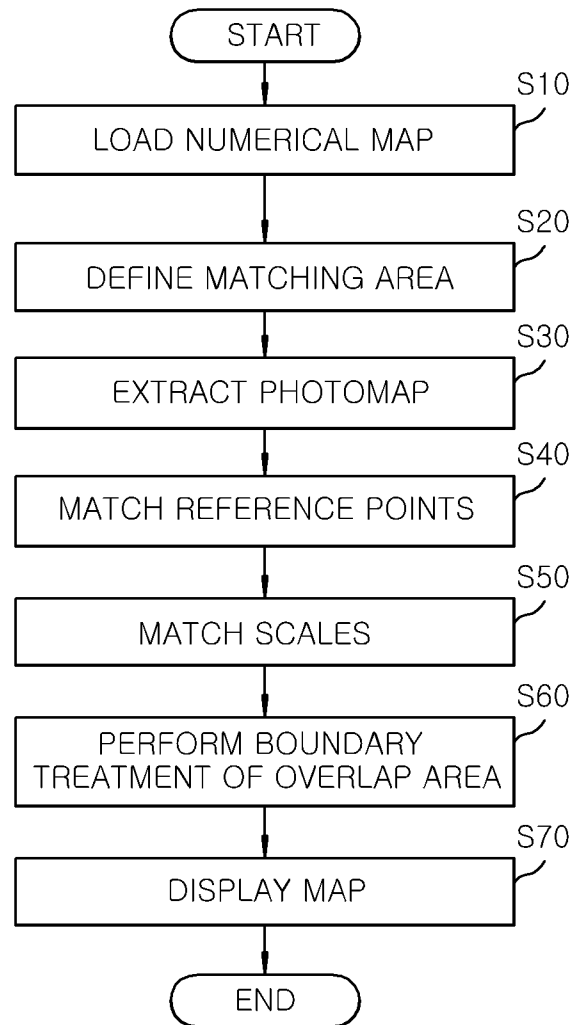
START

S10

LOAD NUMERICAL MAP

S20

DEFINE MATCHING AREA

S30

EXTRACT PHOTOMAP

S40

MATCH REFERENCE POINTS

S50

MATCH SCALES

S60

PERFORM BOUNDARY TREATMENT OF OVERLAP AREA

S70

DISPLAY MAP

END